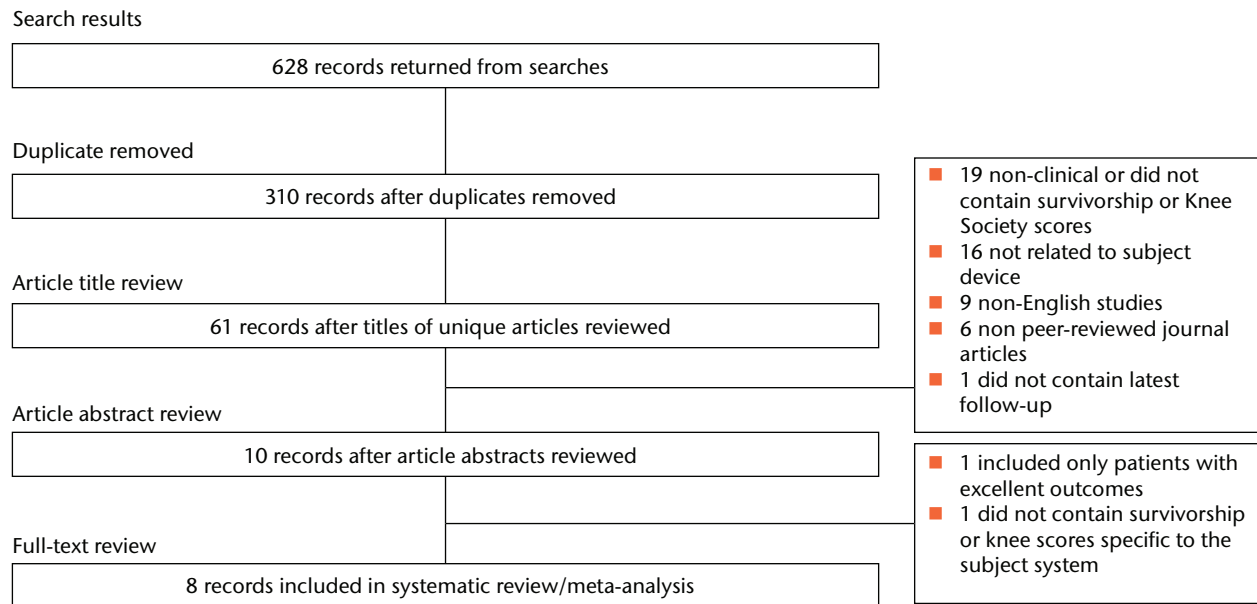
Search results

628 records returned from searches

Duplicate removed

310 records after duplicates removed

Article title review

61 records after titles of unique articles reviewed

Article abstract review

10 records after article abstracts reviewed

Full-text review

8 records included in systematic review/meta-analysis

- 19 non-clinical or did not contain survivorship or Knee Society scores
- 16 not related to subject device
- 9 non-English studies
- 6 non peer-reviewed journal articles
- 1 did not contain latest follow-up

- 1 included only patients with excellent outcomes
- 1 did not contain survivorship or knee scores specific to the subject system